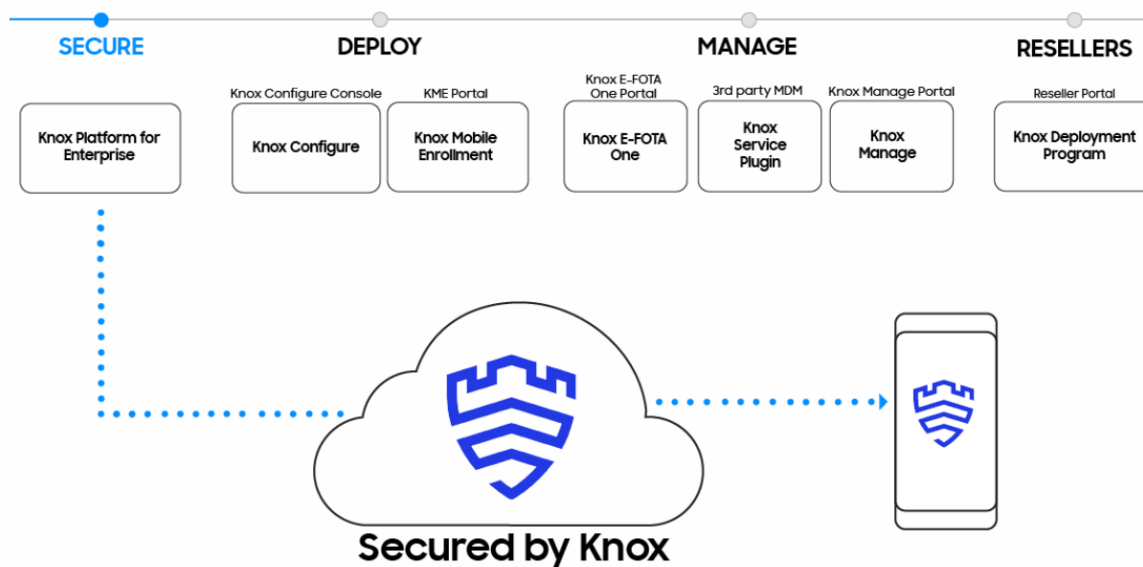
SECURE

Knox Platform for Enterprise

DEPLOY

Knox Configure Console

Knox Configure

KME Portal

Knox Mobile Enrollment

MANAGE

Knox E-FOTA One Portal

Knox E-FOTA One

3rd party MDM

Knox Service Plugin

Knox Manage Portal

Knox Manage

RESELLERS

Reseller Portal

Knox Deployment Program

Secured by Knox